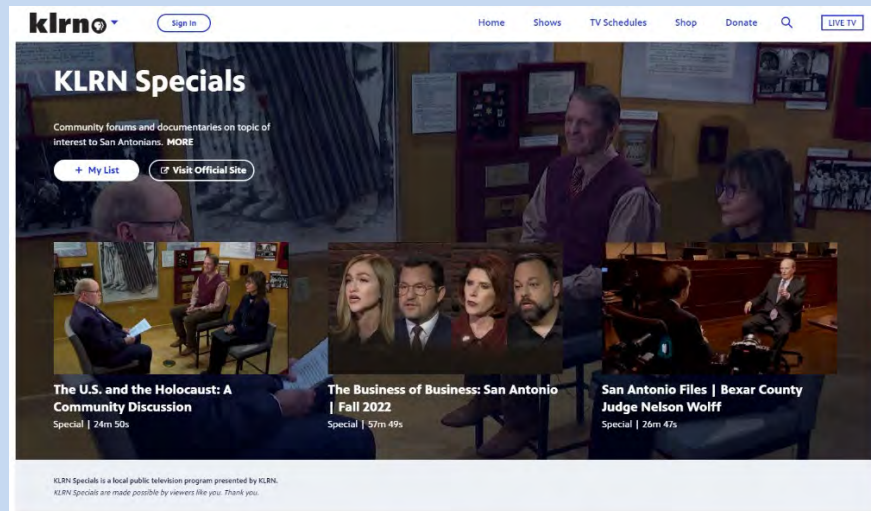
klrn

Sign In

Home Shows TV Schedules Shop Donate LIVE TV

KLRN Specials

Community forums and documentaries on topic of interest to San Antonians. MORE

+ My List

Visit Official Site

The U.S. and the Holocaust: A Community Discussion
Special | 24m 50s

The Business of Business: San Antonio | Fall 2022
Special | 57m 49s

San Antonio Files | Bexar County Judge Nelson Wolff
Special | 26m 47s

KLRN Specials is a local public television program presented by KLRN.
KLRN Specials are made possible by viewers like you. Thank you.